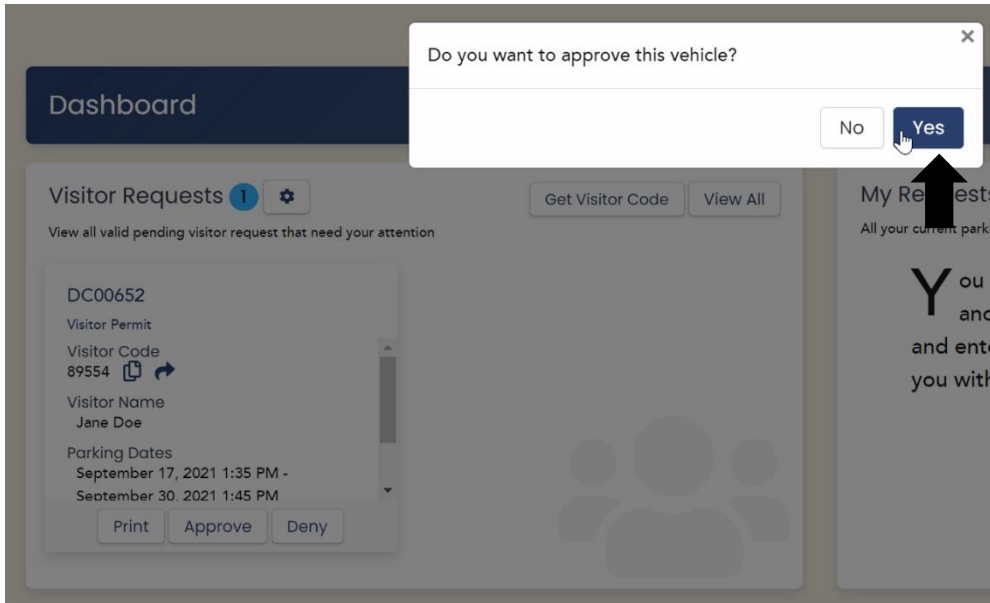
Do you want to approve this vehicle?

×

No

Yes

Dashboard

Visitor Requests 1

Get Visitor Code

View All

View all valid pending visitor request that need your attention

DC00652

Visitor Permit

Visitor Code

89554

Visitor Name

Jane Doe

Parking Dates

September 17, 2021 1:35 PM - September 30, 2021 1:45 PM

Print

Approve

Deny

My Re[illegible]ests

All your cur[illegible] park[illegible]

You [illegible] anc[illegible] and ente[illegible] you with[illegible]